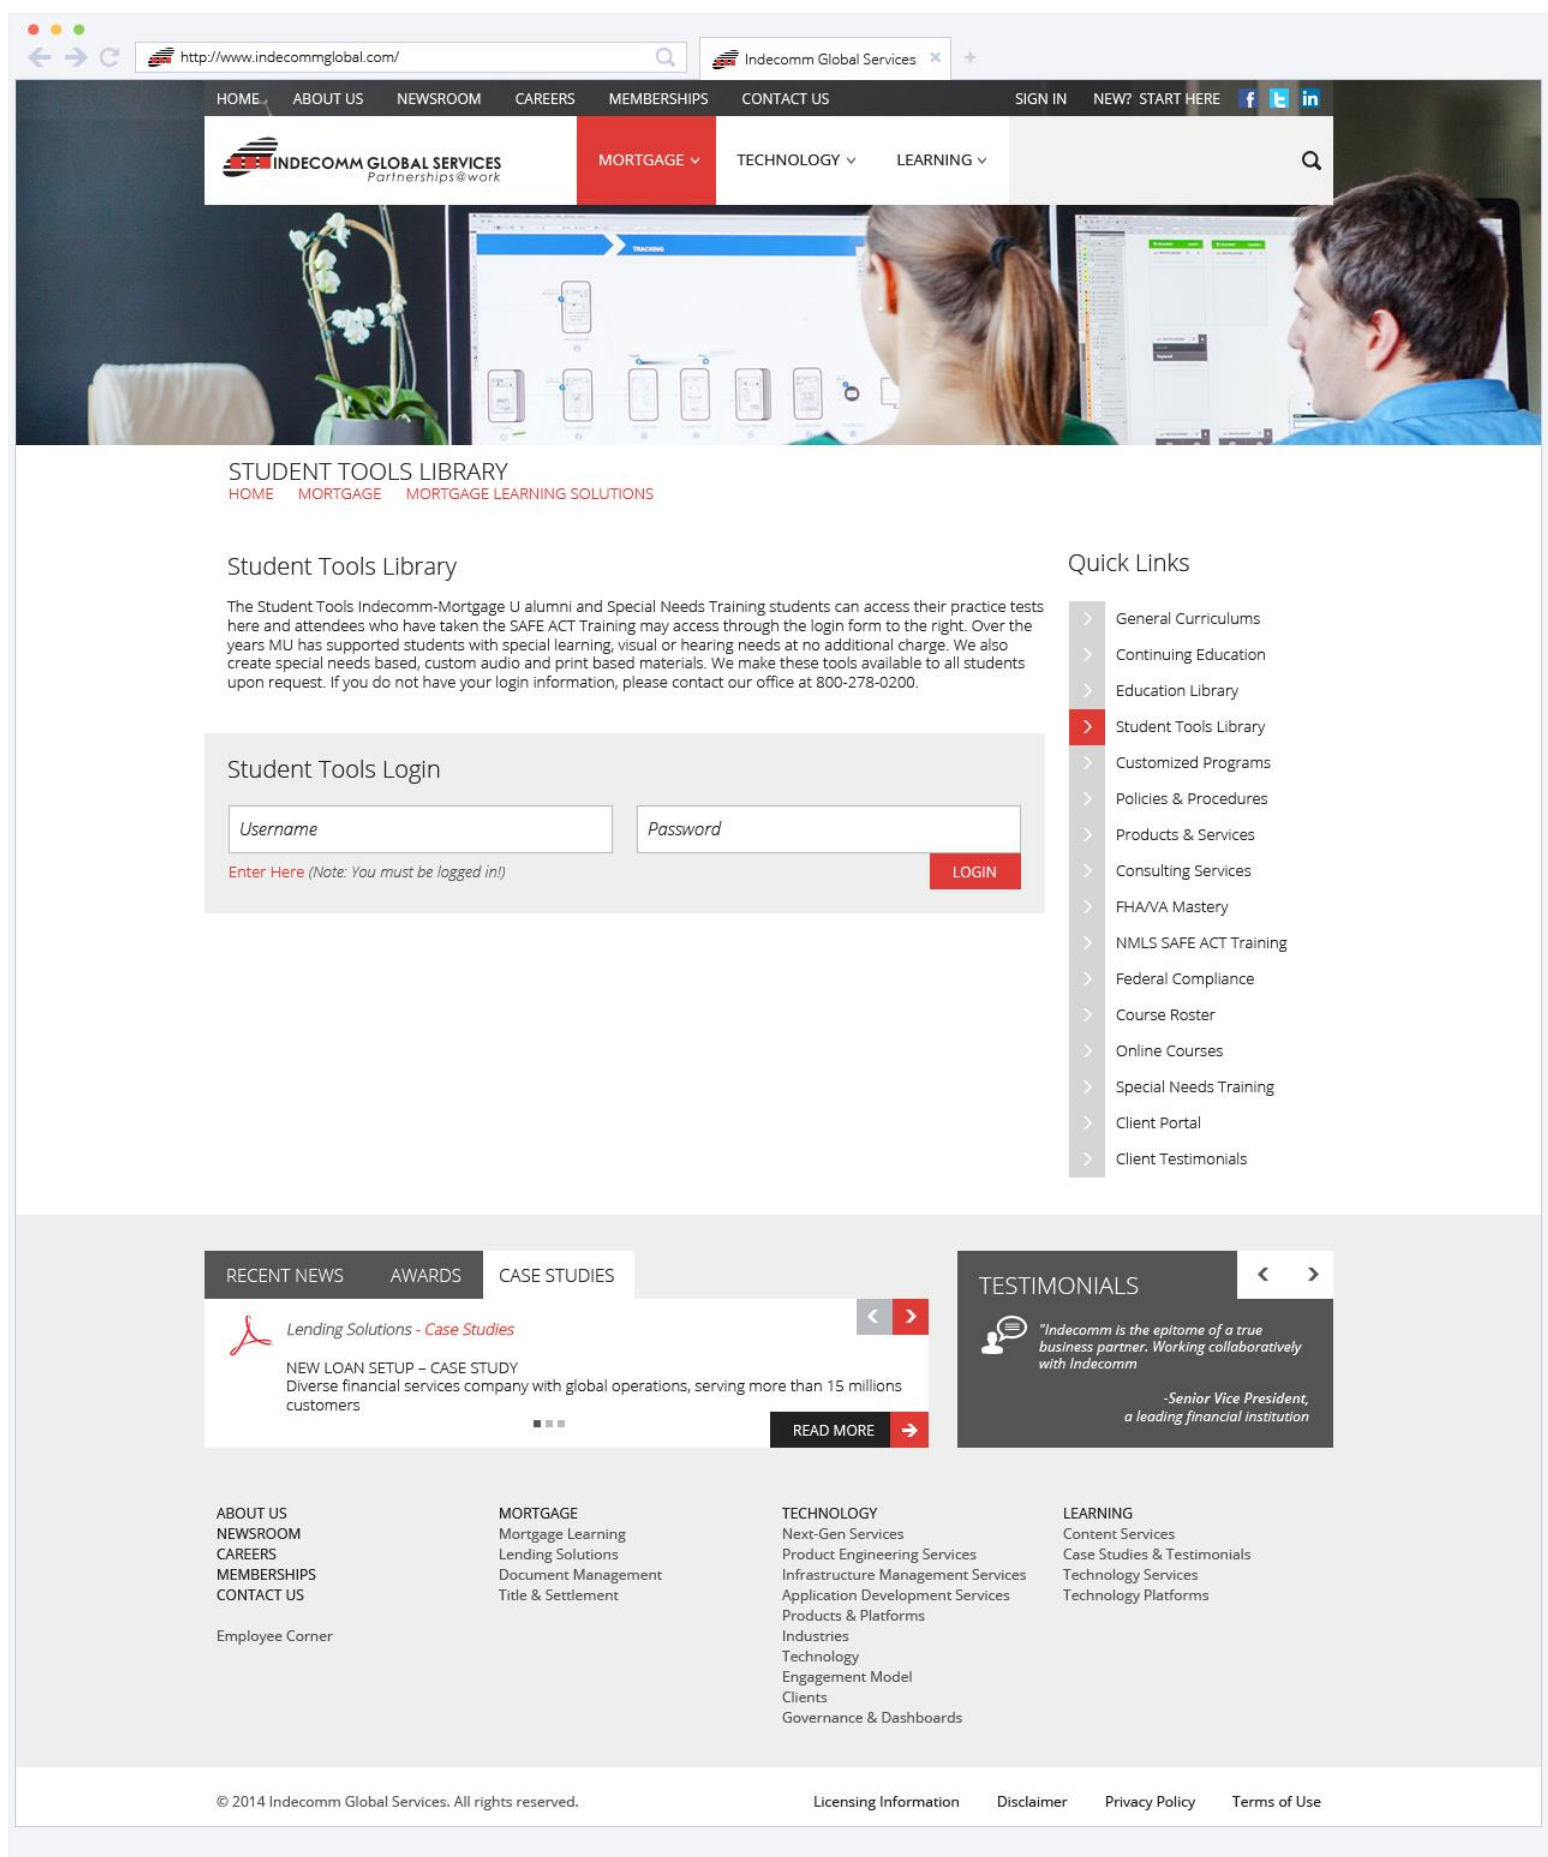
http://www.indecommglobal.com/

Indecomm Global Services

HOME ABOUT US NEWSROOM CAREERS MEMBERSHIPS CONTACT US

SIGN IN NEW? START HERE

INDECOMM GLOBAL SERVICES
Partnerships@work

MORTGAGE TECHNOLOGY LEARNING

STUDENT TOOLS LIBRARY
HOME MORTGAGE MORTGAGE LEARNING SOLUTIONS

Student Tools Library

The Student Tools Indecomm-Mortgage U alumni and Special Needs Training students can access their practice tests here and attendees who have taken the SAFE ACT Training may access through the login form to the right. Over the years MU has supported students with special learning, visual or hearing needs at no additional charge. We also create special needs based, custom audio and print based materials. We make these tools available to all students upon request. If you do not have your login information, please contact our office at 800-278-0200.

Student Tools Login

Username

Password

Enter Here (Note: You must be logged in!)

LOGIN

Quick Links

General Curriculums
Continuing Education
Education Library
Student Tools Library
Customized Programs
Policies & Procedures
Products & Services
Consulting Services
FHA/VA Mastery
NMLS SAFE ACT Training
Federal Compliance
Course Roster
Online Courses
Special Needs Training
Client Portal
Client Testimonials

RECENT NEWS AWARDS CASE STUDIES

Lending Solutions - Case Studies

NEW LOAN SETUP – CASE STUDY
Diverse financial services company with global operations, serving more than 15 millions customers

READ MORE

TESTIMONIALS

"Indecomm is the epitome of a true business partner. Working collaboratively with Indecomm

-Senior Vice President, a leading financial institution

ABOUT US
NEWSROOM
CAREERS
MEMBERSHIPS
CONTACT US

Employee Corner

MORTGAGE
Mortgage Learning
Lending Solutions
Document Management
Title & Settlement

TECHNOLOGY
Next-Gen Services
Product Engineering Services
Infrastructure Management Services
Application Development Services
Products & Platforms
Industries
Technology
Engagement Model
Clients
Governance & Dashboards

LEARNING
Content Services
Case Studies & Testimonials
Technology Services
Technology Platforms

© 2014 Indecomm Global Services. All rights reserved.

Licensing Information Disclaimer Privacy Policy Terms of Use